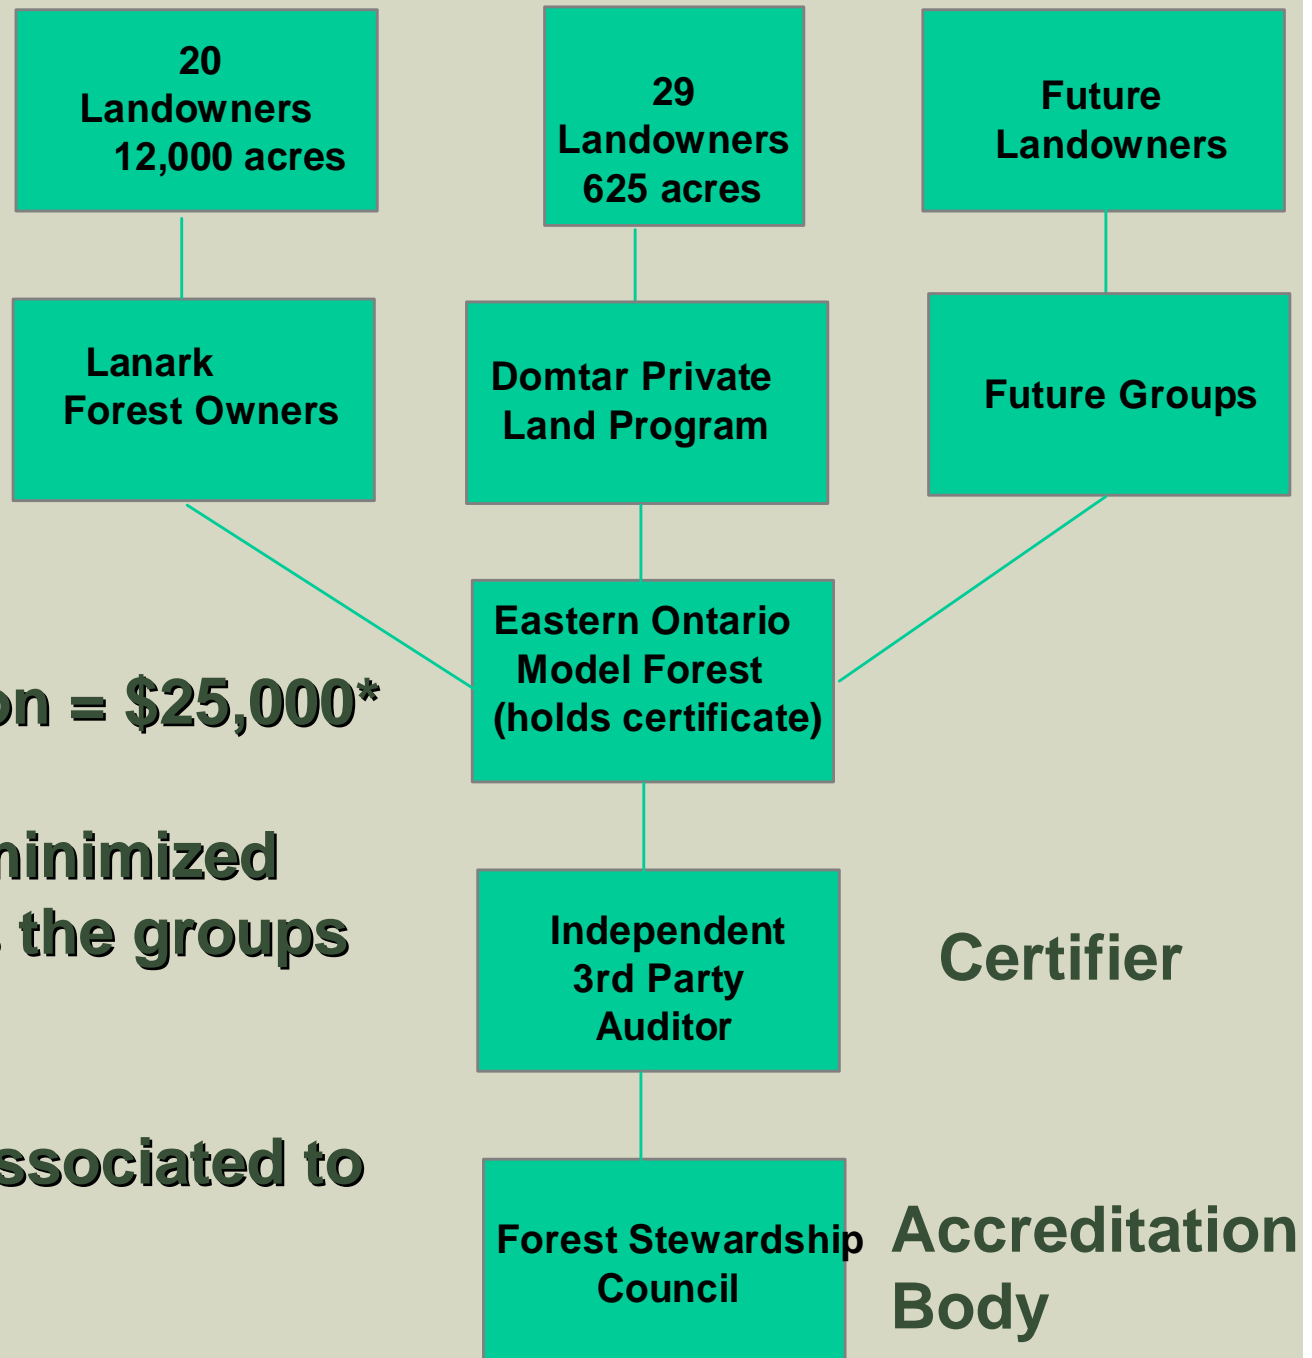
20 Landowners 12,000 acres

29 Landowners 625 acres

Future Landowners

Lanark Forest Owners

Domtar Private Land Program

Future Groups

on = $25,000*

ninimized
the groups

ssociated to

Eastern Ontario Model Forest (holds certificate)

Independent 3rd Party Auditor

Certifier

Forest Stewardship Council

Accreditation Body